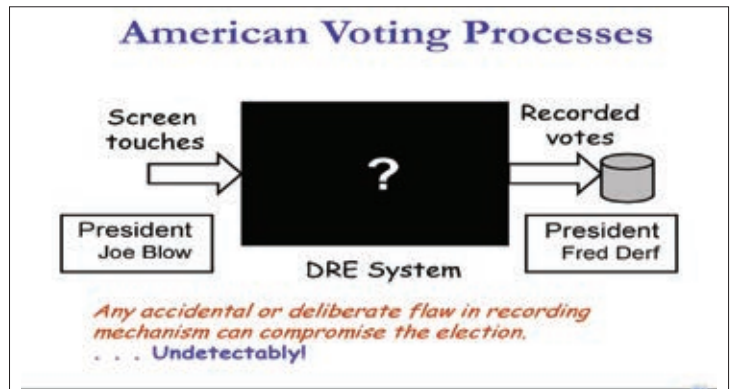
American Voting Processes

Screen touches

?

Recorded votes

President Joe Blow

DRE System

President Fred Derf

Any accidental or deliberate flaw in recording mechanism can compromise the election.

. . . Undetectably!